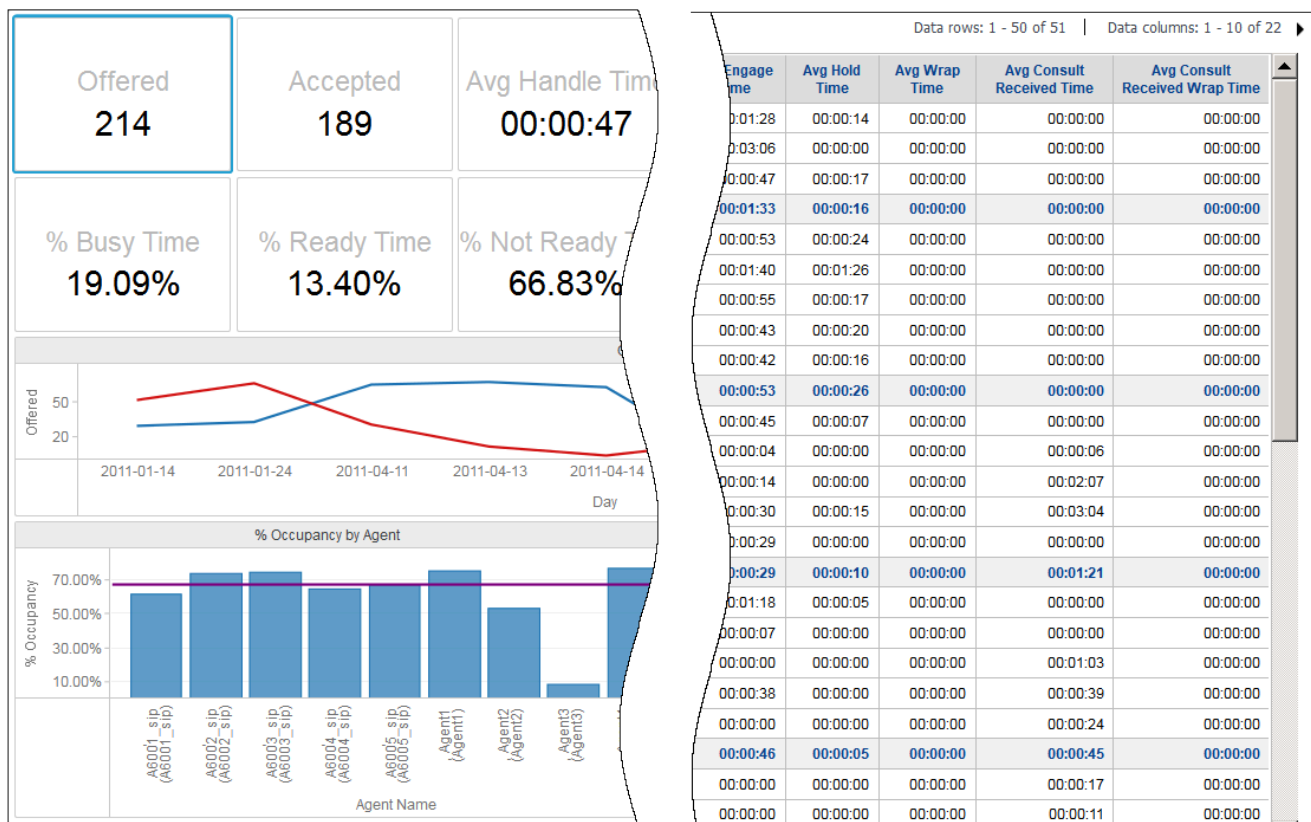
Offered
214

Accepted
189

Avg Handle Time
00:00:47

% Busy Time
19.09%

% Ready Time
13.40%

% Not Ready T
66.83%

Offered
50
20
2011-01-14 2011-01-24 2011-04-11 2011-04-13 2011-04-14
Day

% Occupancy by Agent

% Occupancy
70.00%
50.00%
30.00%
10.00%

A6001_sip (A6001_sip)
A6002_sip (A6002_sip)
A6003_sip (A6003_sip)
A6004_sip (A6004_sip)
A6005_sip (A6005_sip)
Agent1 (Agent1)
Agent2 (Agent2)
Agent3 (Agent3)
Agent Name

Data rows: 1 - 50 of 51 | Data columns: 1 - 10 of 22

| Engage me | Avg Hold Time | Avg Wrap Time | Avg Consult Received Time | Avg Consult Received Wrap Time |
|---|---|---|---|---|
| 0:01:28 | 00:00:14 | 00:00:00 | 00:00:00 | 00:00:00 |
| 0:03:06 | 00:00:00 | 00:00:00 | 00:00:00 | 00:00:00 |
| 0:00:47 | 00:00:17 | 00:00:00 | 00:00:00 | 00:00:00 |
| 00:01:33 | 00:00:16 | 00:00:00 | 00:00:00 | 00:00:00 |
| 00:00:53 | 00:00:24 | 00:00:00 | 00:00:00 | 00:00:00 |
| 00:01:40 | 00:01:26 | 00:00:00 | 00:00:00 | 00:00:00 |
| 00:00:55 | 00:00:17 | 00:00:00 | 00:00:00 | 00:00:00 |
| 00:00:43 | 00:00:20 | 00:00:00 | 00:00:00 | 00:00:00 |
| 00:00:42 | 00:00:16 | 00:00:00 | 00:00:00 | 00:00:00 |
| 00:00:53 | 00:00:26 | 00:00:00 | 00:00:00 | 00:00:00 |
| 00:00:45 | 00:00:07 | 00:00:00 | 00:00:00 | 00:00:00 |
| 00:00:04 | 00:00:00 | 00:00:00 | 00:00:06 | 00:00:00 |
| 00:00:14 | 00:00:00 | 00:00:00 | 00:02:07 | 00:00:00 |
| 0:00:30 | 00:00:15 | 00:00:00 | 00:03:04 | 00:00:00 |
| 0:00:29 | 00:00:00 | 00:00:00 | 00:00:00 | 00:00:00 |
| 0:00:29 | 00:00:10 | 00:00:00 | 00:01:21 | 00:00:00 |
| 0:01:18 | 00:00:05 | 00:00:00 | 00:00:00 | 00:00:00 |
| 0:00:07 | 00:00:00 | 00:00:00 | 00:00:00 | 00:00:00 |
| 00:00:00 | 00:00:00 | 00:00:00 | 00:01:03 | 00:00:00 |
| 00:00:38 | 00:00:00 | 00:00:00 | 00:00:39 | 00:00:00 |
| 00:00:00 | 00:00:00 | 00:00:00 | 00:00:24 | 00:00:00 |
| 00:00:46 | 00:00:05 | 00:00:00 | 00:00:45 | 00:00:00 |
| 00:00:00 | 00:00:00 | 00:00:00 | 00:00:17 | 00:00:00 |
| 00:00:00 | 00:00:00 | 00:00:00 | 00:00:11 | 00:00:00 |